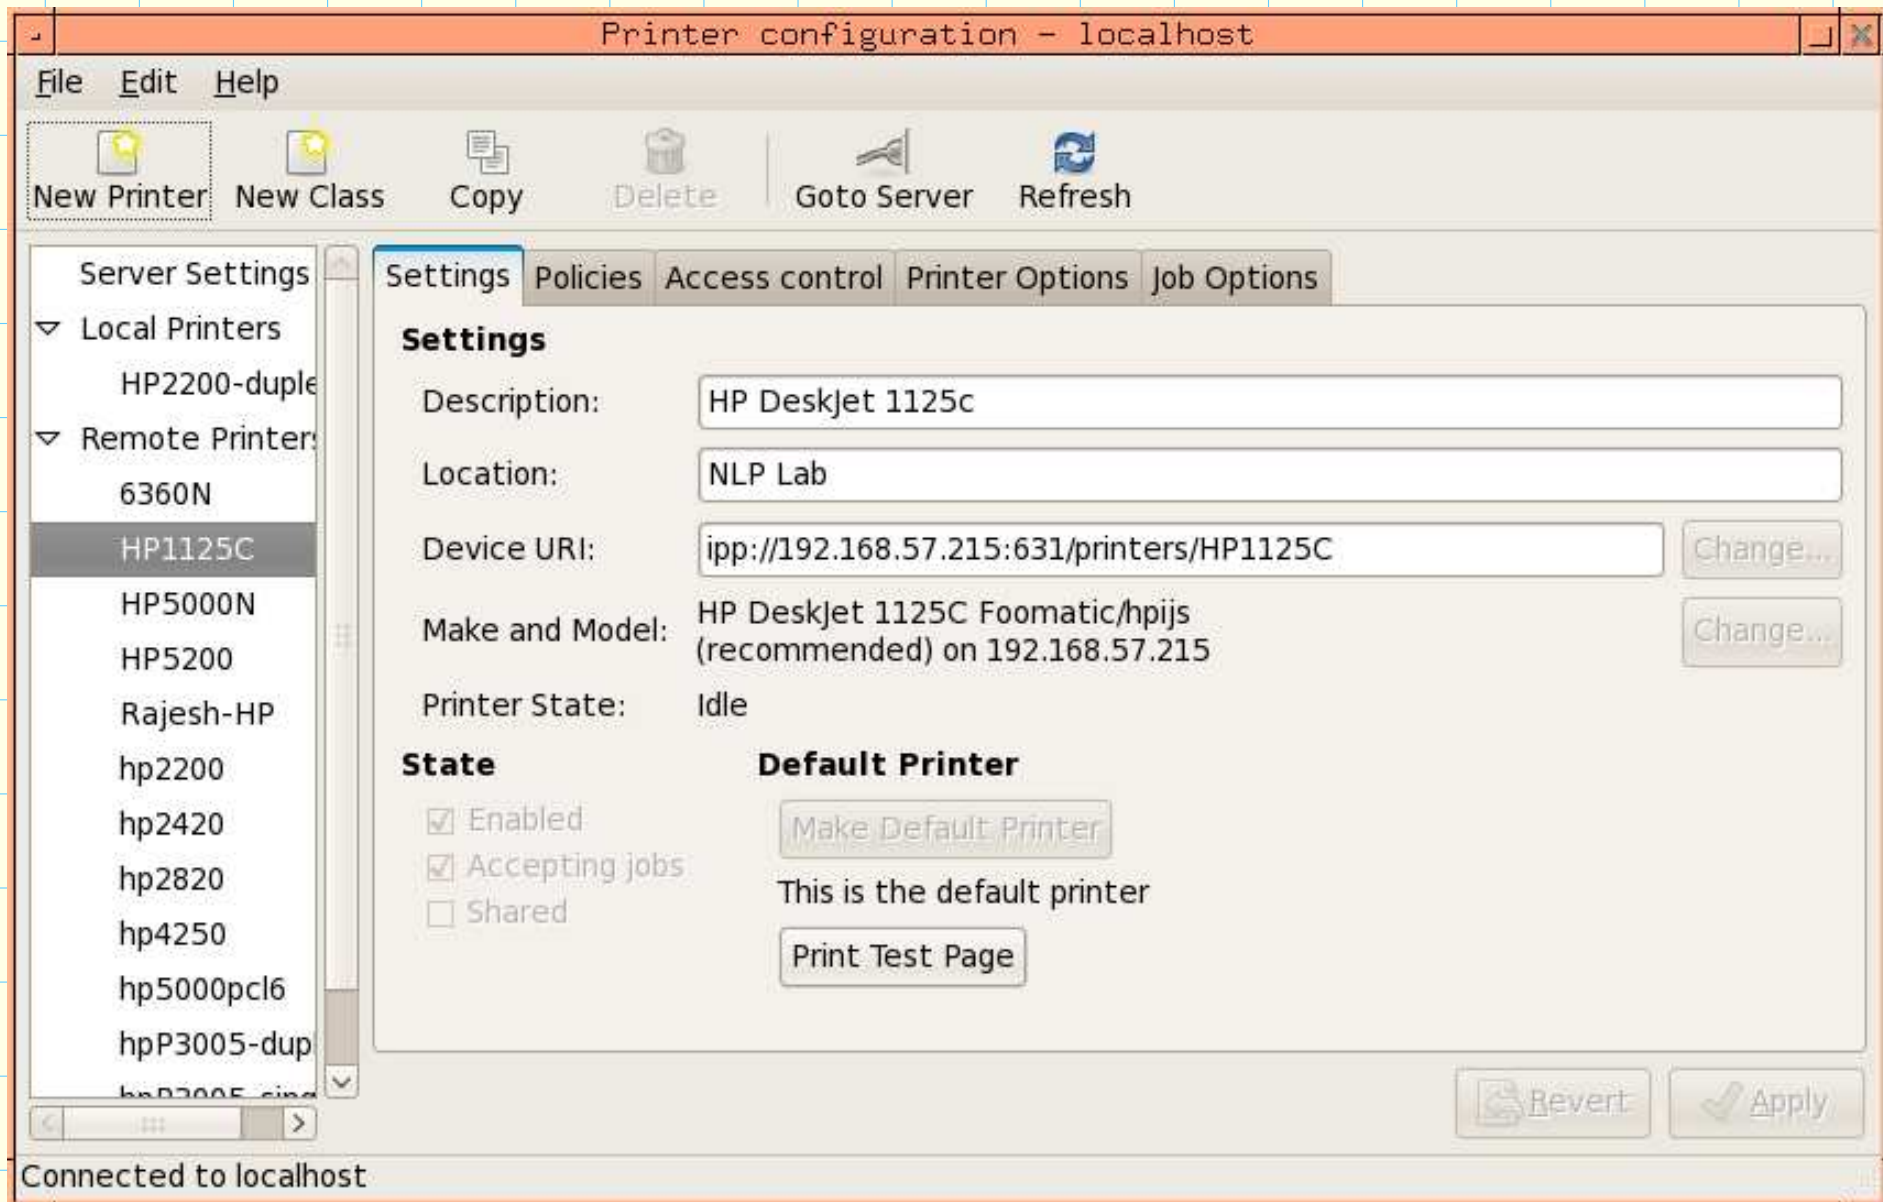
Printer configuration - localhost

File Edit Help

New Printer New Class Copy Delete Goto Server Refresh

Server Settings
Local Printers
HP2200-duple
Remote Printer
6360N
HP1125C
HP5000N
HP5200
Rajesh-HP
hp2200
hp2420
hp2820
hp4250
hp5000pcl6
hpP3005-dup
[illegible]

Settings Policies Access control Printer Options Job Options

Settings

Description: HP DeskJet 1125c

Location: NLP Lab

Device URI: ipp://192.168.57.215:631/printers/HP1125C Change...

Make and Model: HP DeskJet 1125C Foomatic/hpijs (recommended) on 192.168.57.215 Change...

Printer State: Idle

State
Enabled
Accepting jobs
Shared

Default Printer
Make Default Printer
This is the default printer
Print Test Page

Revert Apply

Connected to localhost